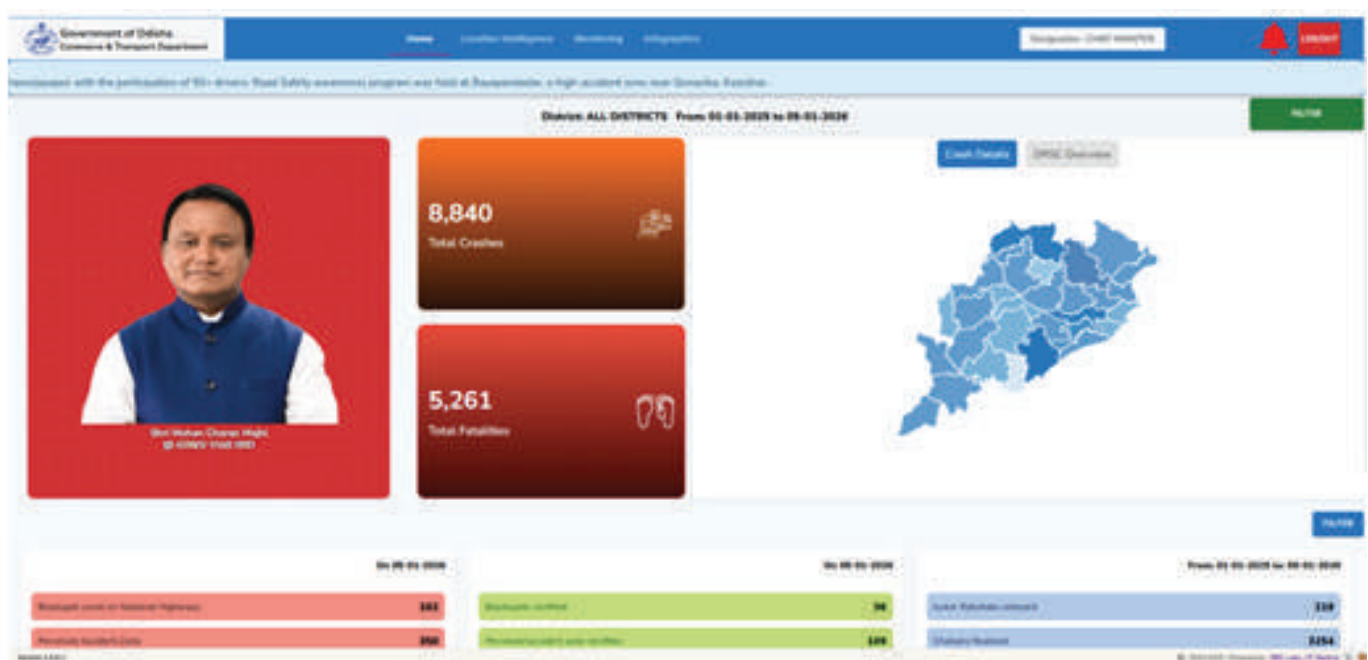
Government of Odisha
Commerce & Transport Department

Home Location Intelligence Monitoring Infographics

Designation: CHIEF MINISTER

LOGOUT

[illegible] with the participation of 90+ drivers. Road Safety awareness program was held at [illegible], a high accident zone near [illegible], Keonjhar.

Division: ALL DISTRICTS From: 01-01-2025 to 09-01-2026

FILTER

Shri Mohan Charan Majhi
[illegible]

8,840
Total Crashes

5,261
Total Fatalities

Crash Details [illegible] Overview

FILTER

On 09-01-2026

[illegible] 183
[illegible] 350

On 09-01-2026

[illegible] 96
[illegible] 109

From: 01-01-2025 to 09-01-2026

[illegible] 110
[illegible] 3254

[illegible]